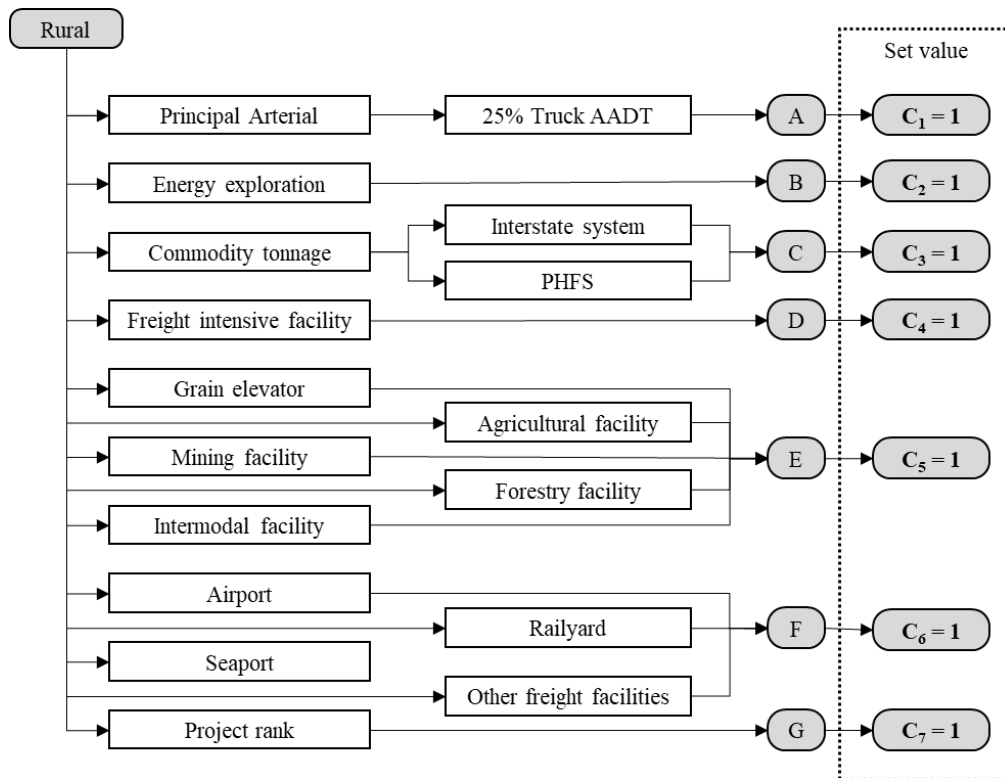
Rural

Set value

Principal Arterial

25% Truck AADT

A

$C_1 = 1$

Energy exploration

B

$C_2 = 1$

Commodity tonnage

Interstate system

PHFS

C

$C_3 = 1$

Freight intensive facility

D

$C_4 = 1$

Grain elevator

Agricultural facility

Mining facility

Forestry facility

Intermodal facility

E

$C_5 = 1$

Airport

Railyard

Seaport

Other freight facilities

F

$C_6 = 1$

Project rank

G

$C_7 = 1$